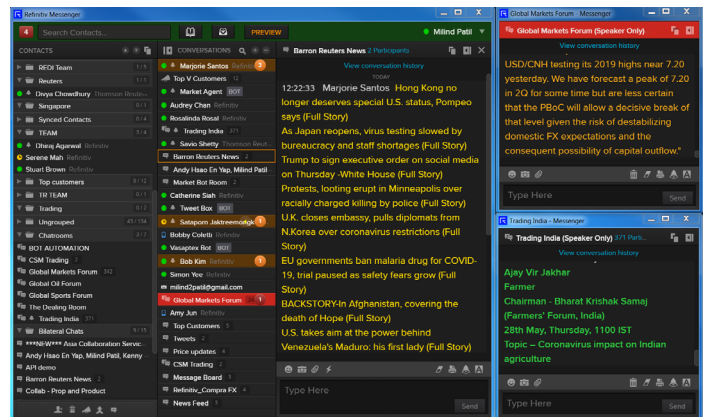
Refinitiv Messenger

4 Search Contacts... PREVIEW Milind Patil

CONTACTS

REDI Team 1/1
Reuters 1/5
Divya Chowdhury Thomson Reuters
Singapore 0/1
Synced Contacts 0/4
TEAM 3/4
Dhiraj Agarwal Refinitiv
Serene Mah Refinitiv
Stuart Brown Refinitiv
Top customers 0/12
TR TEAM 0/1
Trading 0/1
Ungrouped 41/154
Chatrooms 2/9
BOT AUTOMATION
CSM Trading 2
Global Markets Forum 342
Global Oil Forum
Global Sports Forum
The Dealing Room
Trading India 371
Bilateral Chats 9/15
***NEW*** Asia Collaboration Servic
Andy Hsao En Yap, Milind Patil, Kenny
API demo
Barron Reuters News 2
Collab - Prop and Product

CONVERSATIONS

Marjorie Santos Refinitiv 2
Top V Customers 12
Market Agent BOT
Audrey Chan Refinitiv
Rosalinda Rosal Refinitiv
Trading India 371
Savio Shetty Thomson Reut
Barron Reuters News 2
Andy Hsao En Yap, Milind Patil
Market Bot Room 2
Catherine Sah Refinitiv
Tweet Box BOT
Sataporn Jaktreemongk 1
Bobby Coletti Refinitiv
Vasaptex Bot BOT
Bob Kim Refinitiv 1
Simon Yee Refinitiv
milind2patil@gmail.com
Global Markets Forum 1
Amy Jun Refinitiv
Top Customers 3
Tweets 2
Price updates 6
CSM Trading 2
Message Board 5
Refinitiv_Compra FX 4
News Feed 5

Barron Reuters News 2 Participants

View conversation history

TODAY

12:22:33 Marjorie Santos Hong Kong no longer deserves special U.S. status, Pompeo says (Full Story)
As Japan reopens, virus testing slowed by bureaucracy and staff shortages (Full Story)
Trump to sign executive order on social media on Thursday -White House (Full Story)
Protests, looting erupt in Minneapolis over racially charged killing by police (Full Story)
U.K. closes embassy, pulls diplomats from N.Korea over coronavirus restrictions (Full Story)
EU governments ban malaria drug for COVID-19, trial paused as safety fears grow (Full Story)
BACKSTORY-In Afghanistan, covering the death of Hope (Full Story)
U.S. takes aim at the power behind Venezuela's Maduro: his first lady (Full Story)

Type Here
Send

Global Markets Forum - Messenger

Global Markets Forum (Speaker Only)

View conversation history

USD/CNH testing its 2019 highs near 7.20 yesterday. We have forecast a peak of 7.20 in 2Q for some time but are less certain that the PBoC will allow a decisive break of that level given the risk of destabilizing domestic FX expectations and the consequent possibility of capital outflow."

Type Here
Send

Trading India - Messenger

Trading India (Speaker Only) 371 Parti...

View conversation history

Ajay Vir Jakhar
Farmer
Chairman - Bharat Krishak Samaj (Farmers' Forum, India)
28th May, Thursday, 1100 IST
Topic – Coronavirus impact on Indian agriculture

Type Here
Send